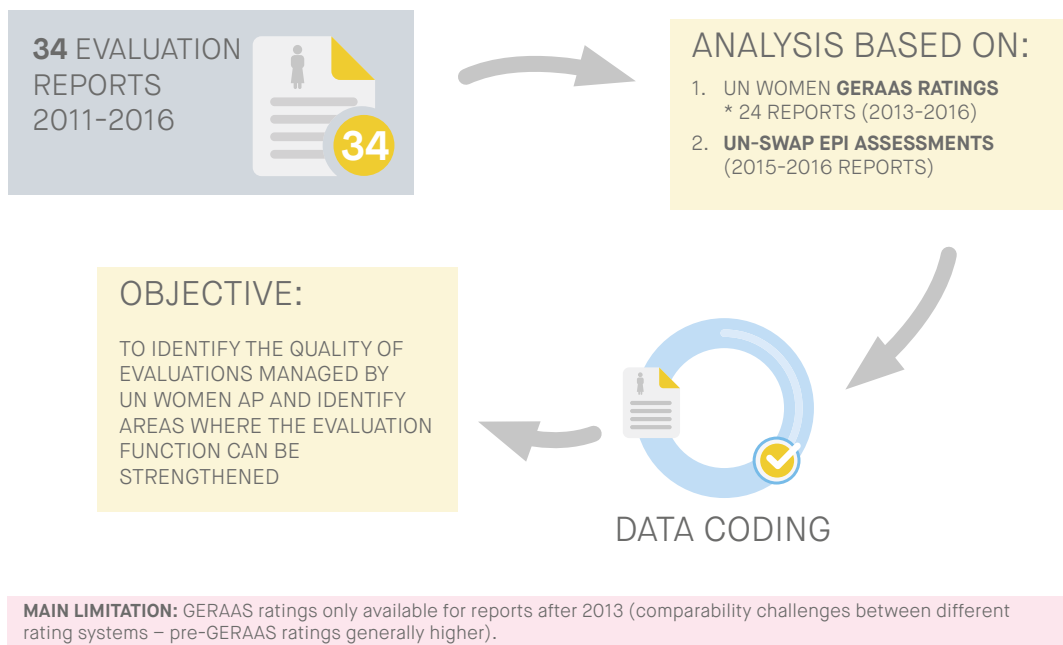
**34** EVALUATION REPORTS 2011-2016

34

ANALYSIS BASED ON:

1. UN WOMEN **GERAAS RATINGS** * 24 REPORTS (2013-2016)
2. **UN-SWAP EPI ASSESSMENTS** (2015-2016 REPORTS)

OBJECTIVE:

TO IDENTIFY THE QUALITY OF EVALUATIONS MANAGED BY UN WOMEN AP AND IDENTIFY AREAS WHERE THE EVALUATION FUNCTION CAN BE STRENGTHENED

DATA CODING

**MAIN LIMITATION:** GERAAS ratings only available for reports after 2013 (comparability challenges between different rating systems – pre-GERAAS ratings generally higher).